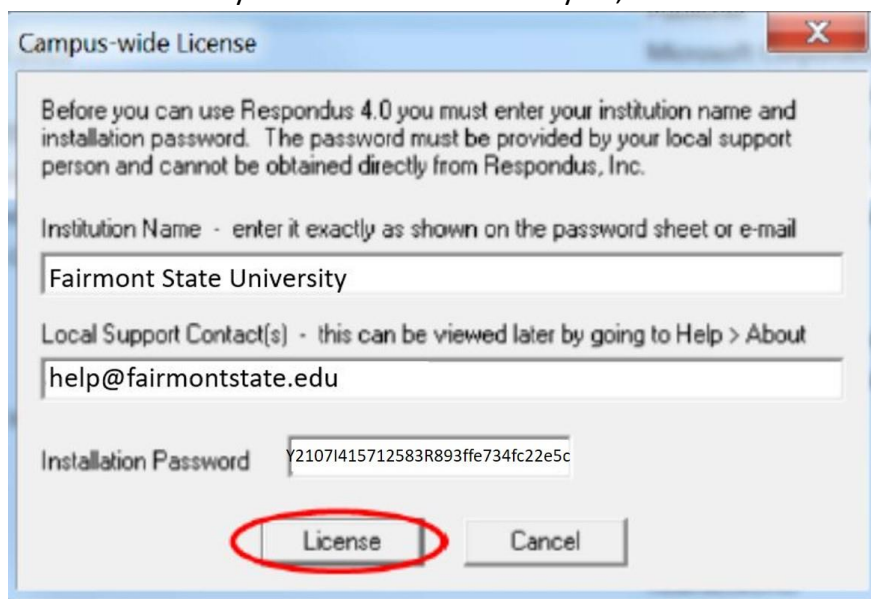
Campus-wide License

X

Before you can use Respondus 4.0 you must enter your institution name and installation password. The password must be provided by your local support person and cannot be obtained directly from Respondus, Inc.

Institution Name - enter it exactly as shown on the password sheet or e-mail

Fairmont State University

Local Support Contact(s) - this can be viewed later by going to Help > About

help@fairmontstate.edu

Installation Password

Y2107I415712583R893ffe734fc22e5c

License

Cancel